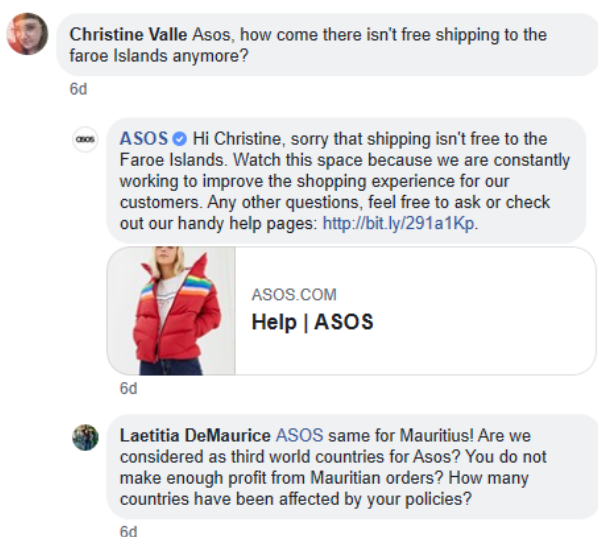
Christine Valle Asos, how come there isn't free shipping to the faroe Islands anymore?

6d

asos

ASOS Hi Christine, sorry that shipping isn't free to the Faroe Islands. Watch this space because we are constantly working to improve the shopping experience for our customers. Any other questions, feel free to ask or check out our handy help pages: http://bit.ly/291a1Kp.

ASOS.COM

Help | ASOS

6d

Laetitia DeMaurice ASOS same for Mauritius! Are we considered as third world countries for Asos? You do not make enough profit from Mauritian orders? How many countries have been affected by your policies?

6d